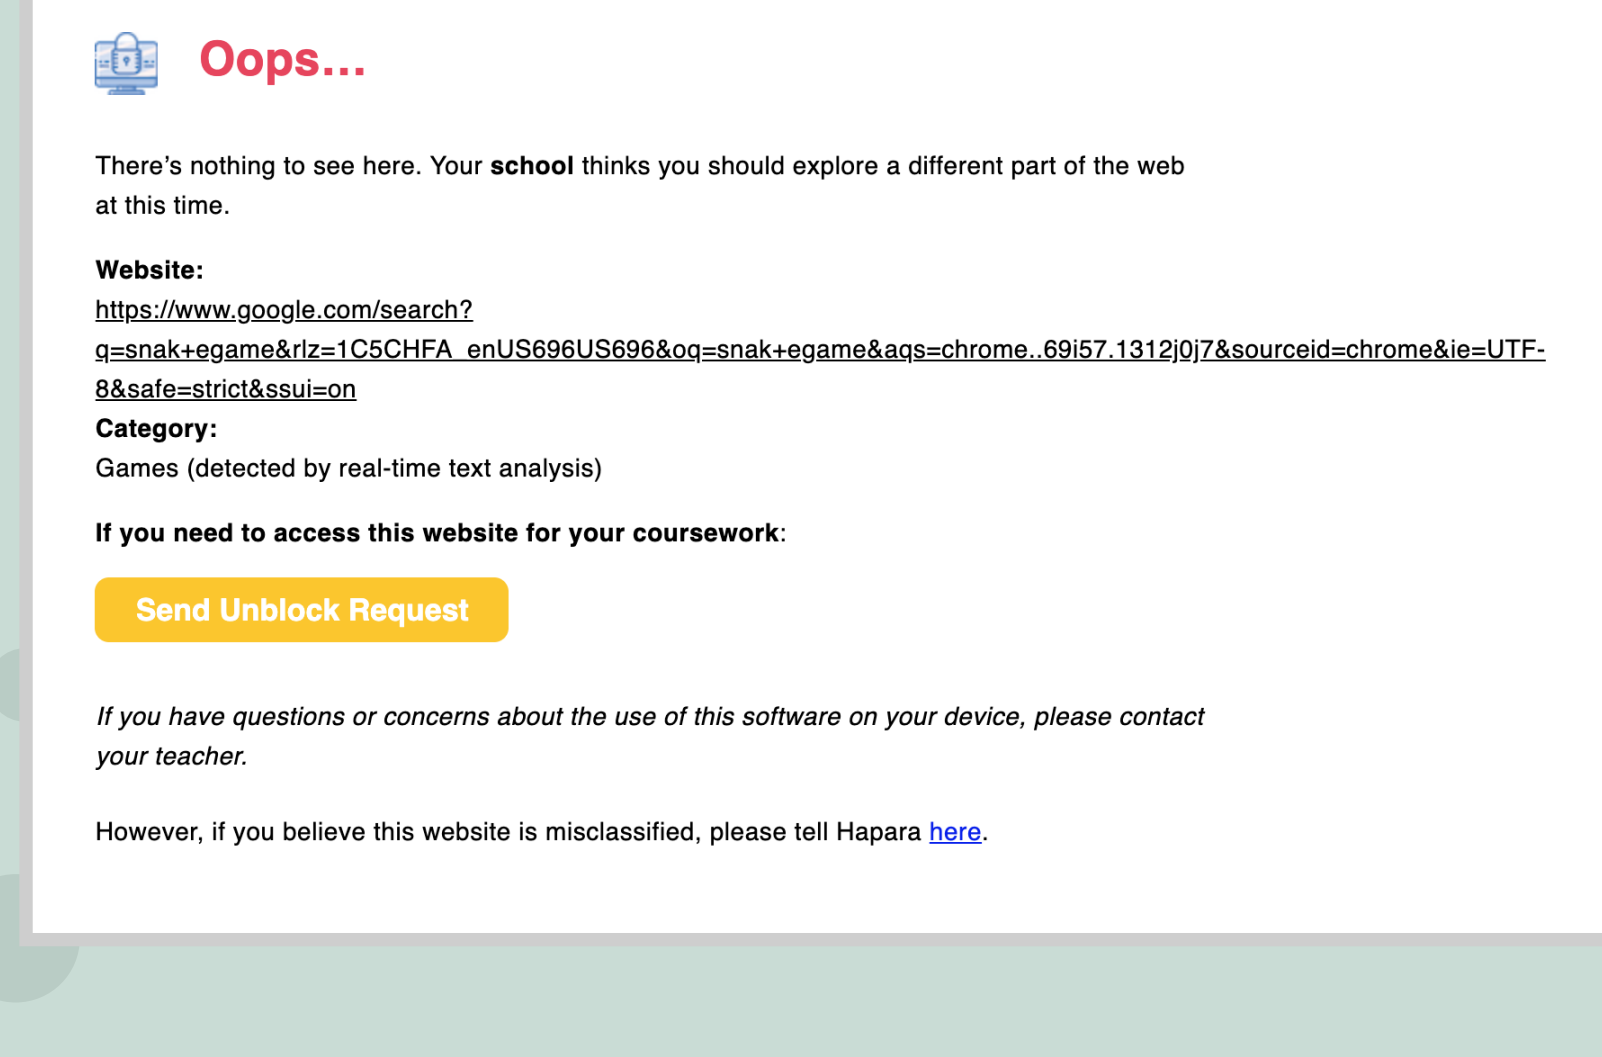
Oops...

There’s nothing to see here. Your school thinks you should explore a different part of the web at this time.

Website:
https://www.google.com/search?q=snak+egame&rlz=1C5CHFA_enUS696US696&oq=snak+egame&aqs=chrome..69i57.1312j0j7&sourceid=chrome&ie=UTF-8&safe=strict&ssui=on
Category:
Games (detected by real-time text analysis)

If you need to access this website for your coursework:

Send Unblock Request

If you have questions or concerns about the use of this software on your device, please contact your teacher.

However, if you believe this website is misclassified, please tell Hapara here.